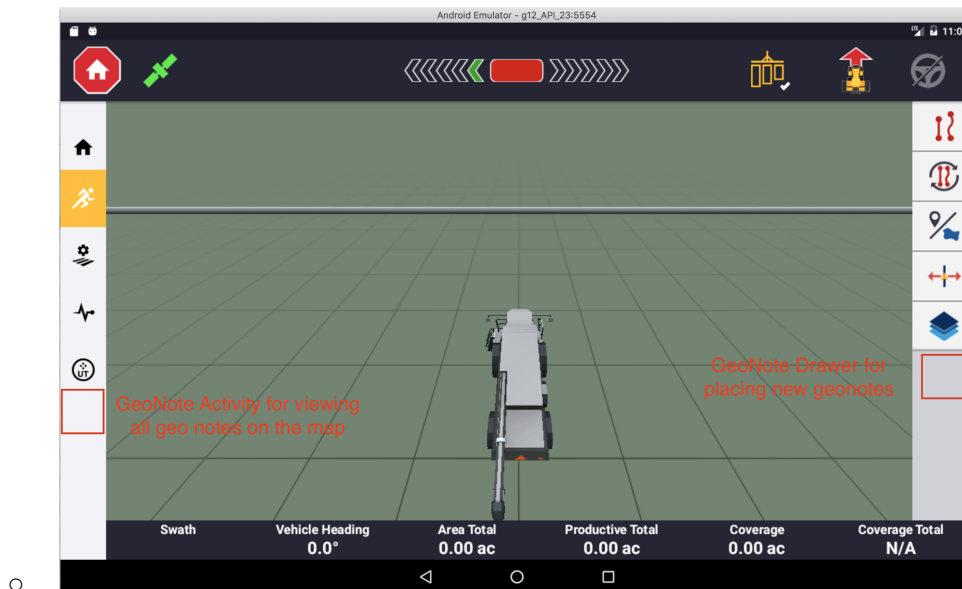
Android Emulator - g12_API_23:5554

11:0

UT

GeoNote Activity for viewing all geo notes on the map

GeoNote Drawer for placing new geonotes

| Swath | Vehicle Heading | Area Total | Productive Total | Coverage | Coverage Total |
|---|---|---|---|---|---|
| | 0.0° | 0.00 ac | 0.00 ac | 0.00 ac | N/A |